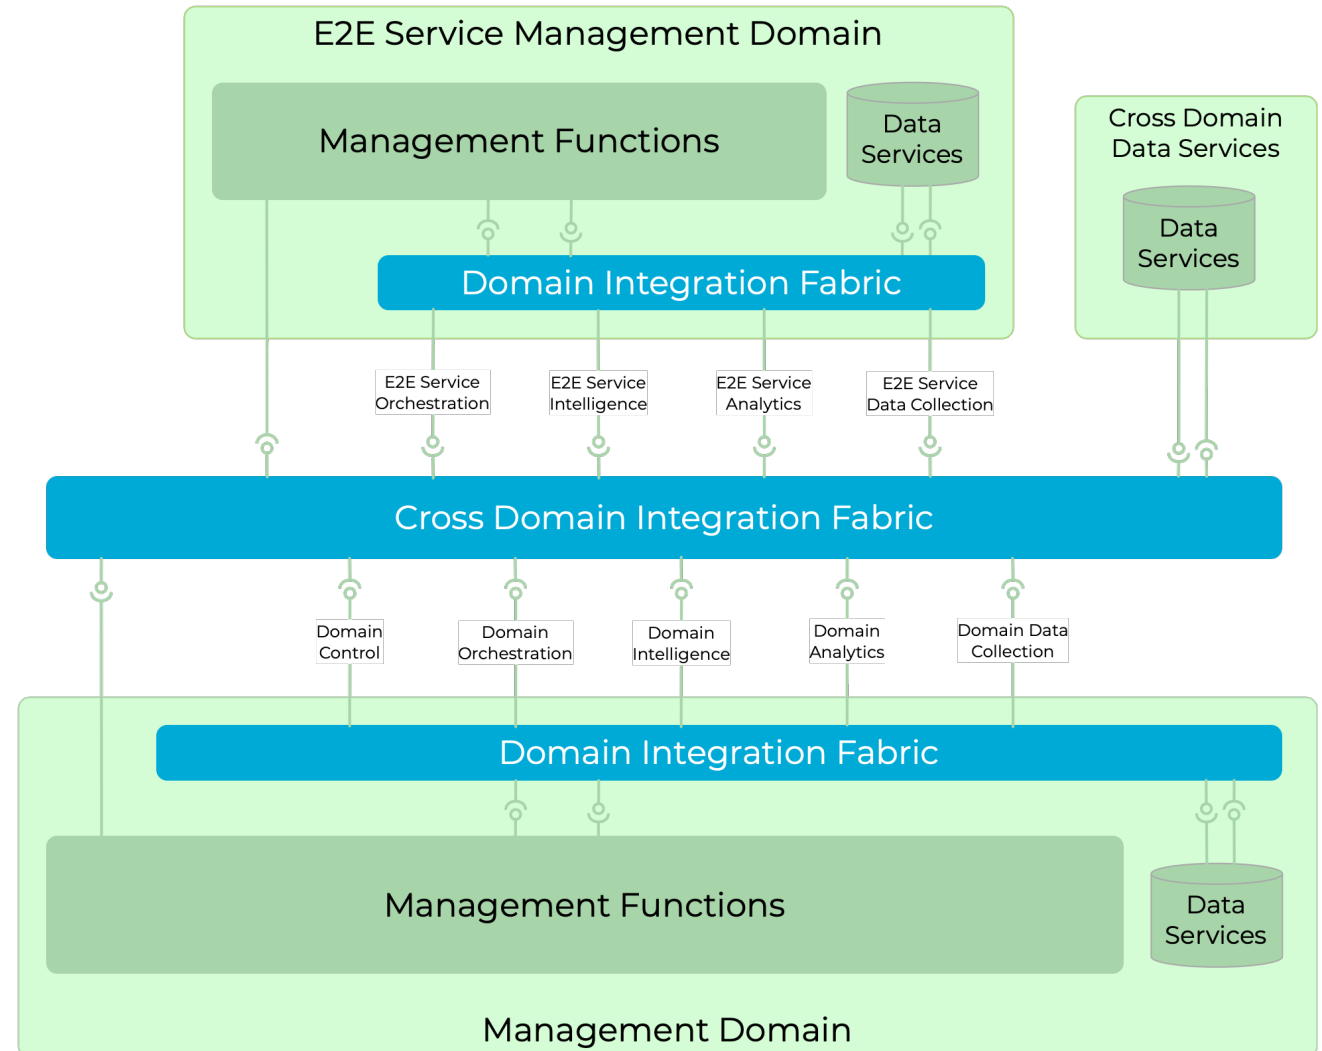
E2E Service Management Domain

Management Functions

Data Services

Domain Integration Fabric

Cross Domain Data Services

Data Services

E2E Service Orchestration

E2E Service Intelligence

E2E Service Analytics

E2E Service Data Collection

Cross Domain Integration Fabric

Domain Control

Domain Orchestration

Domain Intelligence

Domain Analytics

Domain Data Collection

Domain Integration Fabric

Management Functions

Data Services

Management Domain